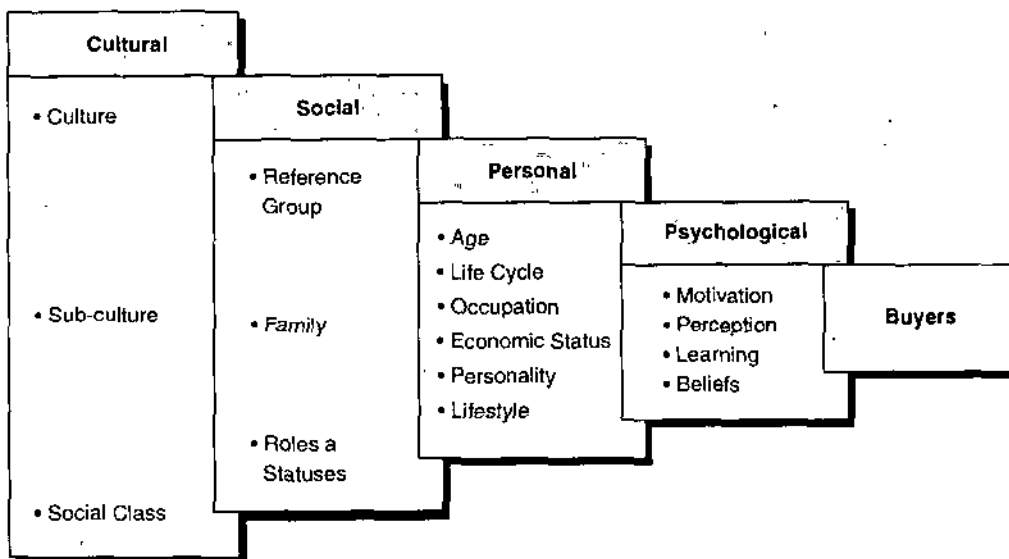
Cultural

• Culture

• Sub-culture

• Social Class

Social

• Reference Group

• Family

• Roles a Statuses

Personal

• Age
• Life Cycle
• Occupation
• Economic Status
• Personality
• Lifestyle

Psychological

• Motivation
• Perception
• Learning
• Beliefs

Buyers